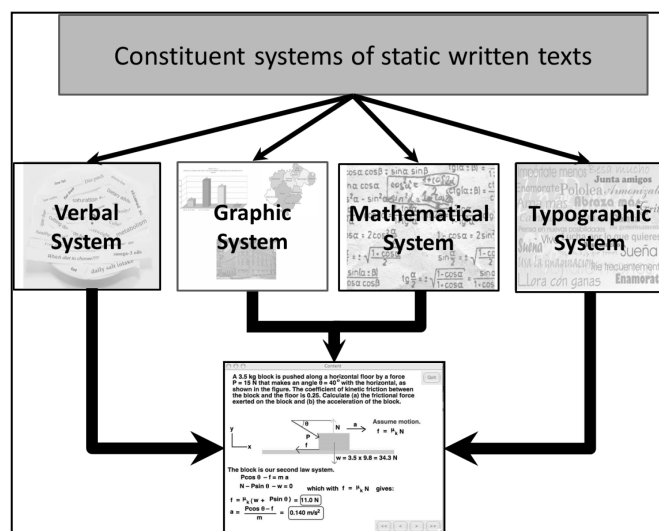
Constituent systems of static written texts

Verbal System

Graphic System

Mathematical System

Typographic System

Content

Quit

A 3.5 kg block is pushed along a horizontal floor by a force P = 15 N that makes an angle θ = 40° with the horizontal, as shown in the figure. The coefficient of kinetic friction between the block and the floor is 0.25. Calculate (a) the frictional force exerted on the block and (b) the acceleration of the block.

Assume motion.

$f = \mu_k N$

y

x

θ

P

N

a

f

w = 3.5 x 9.8 = 34.3 N

The block is our second law system.

$P\cos\theta - f = m a$

$N - P\sin\theta - w = 0$ which with $f = \mu_k N$ gives:

$f = \mu_k (w + P\sin\theta) = \boxed{11.0 \text{ N}}$

$a = \frac{P\cos\theta - f}{m} = \boxed{0.140 \text{ m/s}^2}$